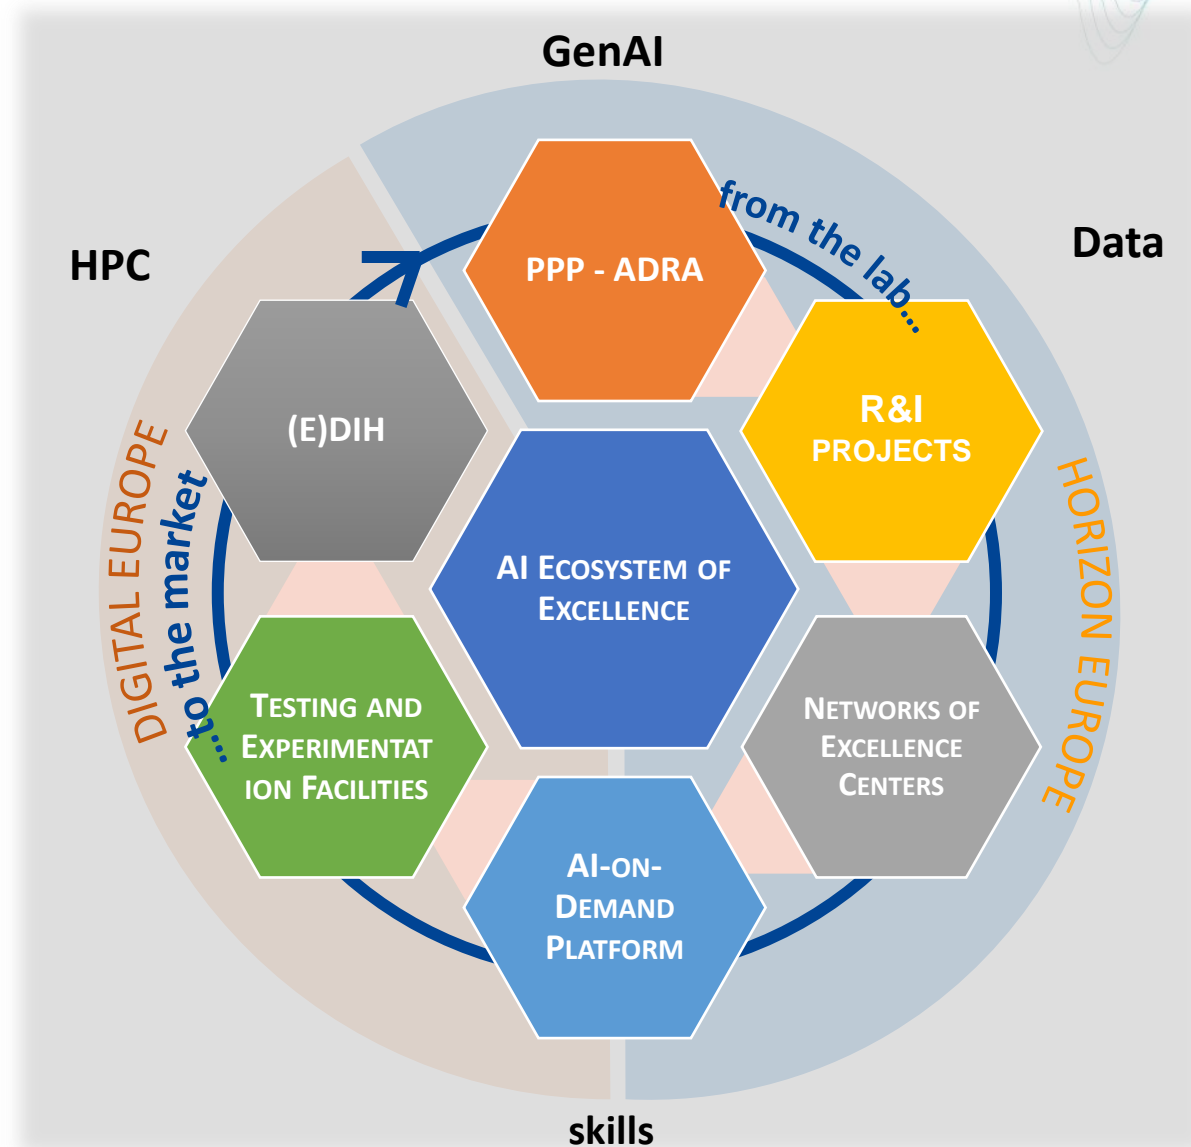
GenAI

HPC

Data

from the lab...

PPP - ADRA

R&I PROJECTS

(E)DIH

AI Ecosystem of Excellence

DIGITAL EUROPE

...to the market

HORIZON EUROPE

Testing and Experimentat ion Facilities

Networks of Excellence Centers

AI-on-Demand Platform

skills